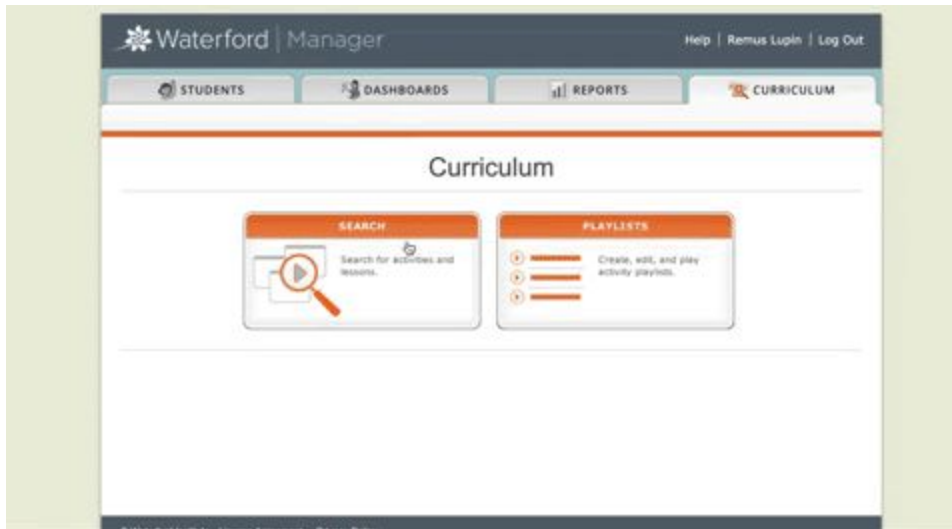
Waterford | Manager

Help | Remus Lupin | Log Out

STUDENTS

DASHBOARDS

REPORTS

CURRICULUM

Curriculum

SEARCH

Search for activities and lessons.

PLAYLISTS

Create, edit, and play activity playlists.

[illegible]